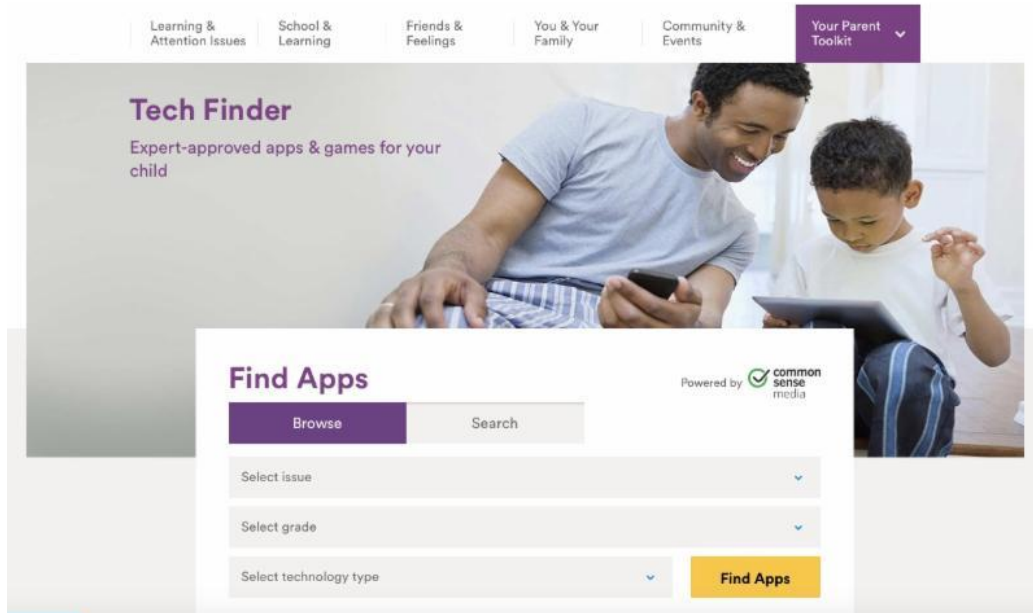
Learning & Attention Issues
School & Learning
Friends & Feelings
You & Your Family
Community & Events
Your Parent Toolkit

Tech Finder

Expert-approved apps & games for your child

Find Apps

Powered by common sense media

Browse
Search

Select issue

Select grade

Select technology type

Find Apps